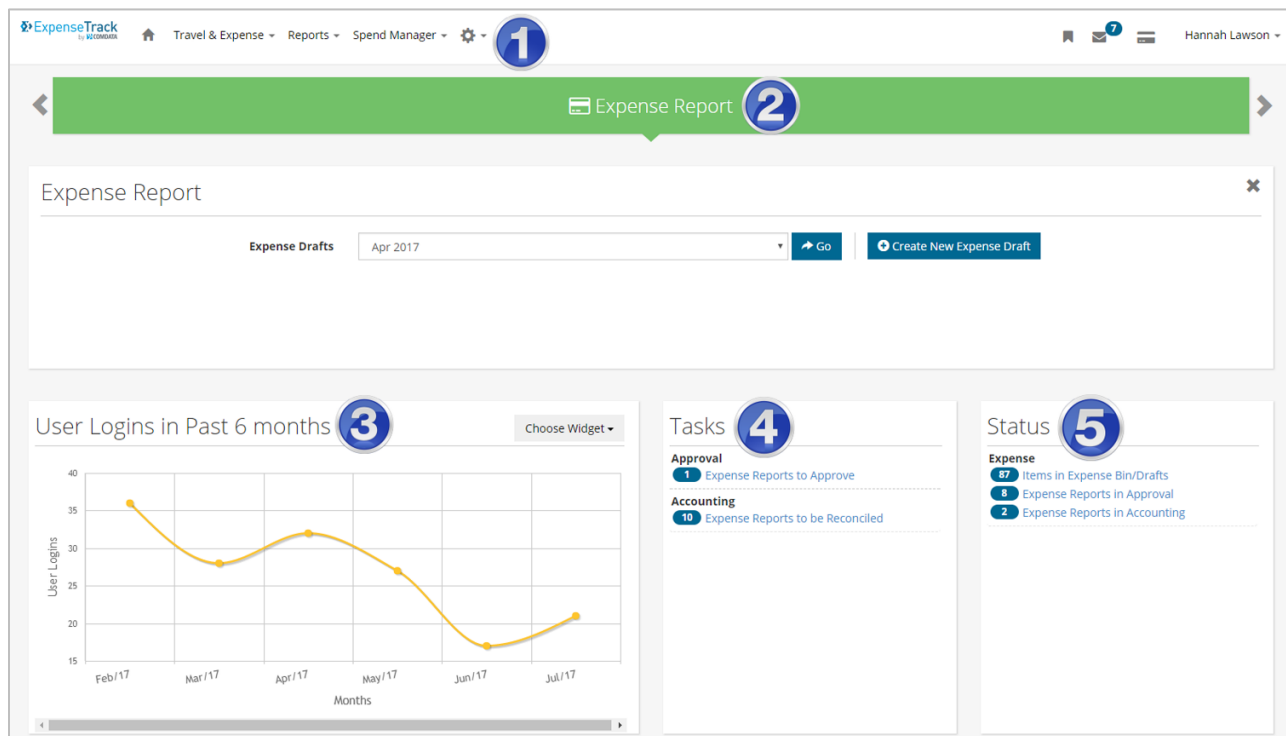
ExpenseTrack by COMDATA

Travel & Expense ▾ Reports ▾ Spend Manager ▾

1

7

Hannah Lawson ▾

Expense Report

2

Expense Report

Expense Drafts

Apr 2017

Go

Create New Expense Draft

User Logins in Past 6 months

3

Choose Widget ▾

40
35
30
25
20
15

User Logins

Feb/17 Mar/17 Apr/17 May/17 Jun/17 Jul/17

Months

Tasks

4

Approval

1 Expense Reports to Approve

Accounting

10 Expense Reports to be Reconciled

Status

5

Expense

87 Items in Expense Bin/Drafts

8 Expense Reports in Approval

2 Expense Reports in Accounting